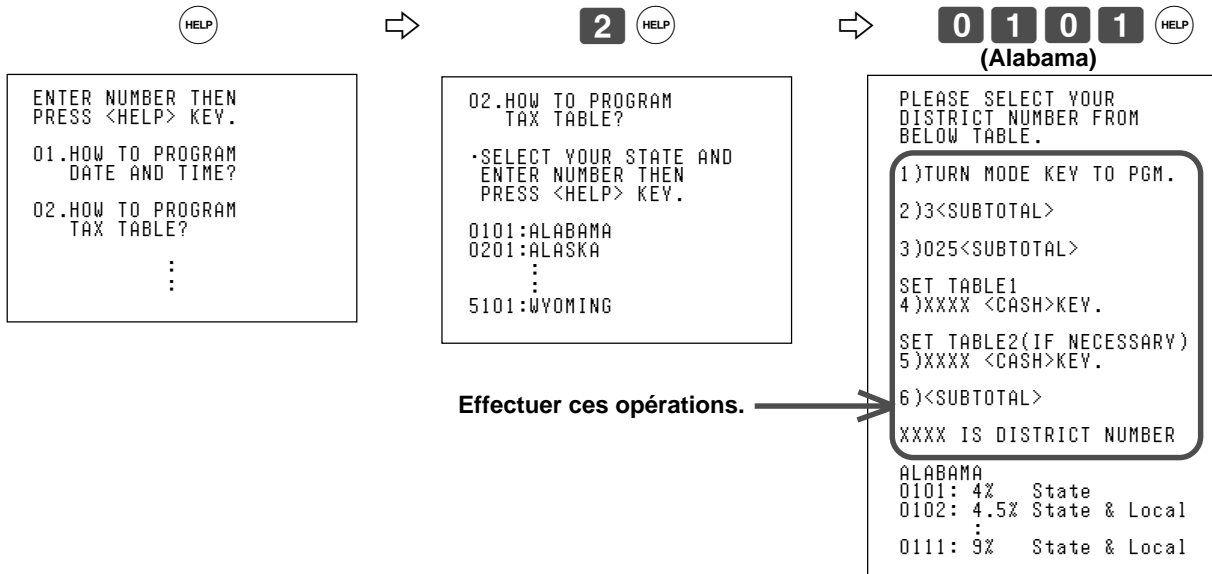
HELP

2 HELP

0 1 0 1 HELP
(Alabama)

ENTER NUMBER THEN PRESS <HELP> KEY.

01.HOW TO PROGRAM DATE AND TIME?

02.HOW TO PROGRAM TAX TABLE?

⋮

02.HOW TO PROGRAM TAX TABLE?

·SELECT YOUR STATE AND ENTER NUMBER THEN PRESS <HELP> KEY.

0101:ALABAMA
0201:ALASKA
⋮
5101:WYOMING

PLEASE SELECT YOUR DISTRICT NUMBER FROM BELOW TABLE.

1)TURN MODE KEY TO PGM.

2)3<SUBTOTAL>

3)025<SUBTOTAL>

SET TABLE1
4)XXXX <CASH>KEY.

SET TABLE2(IF NECESSARY)
5)XXXX <CASH>KEY.

6)<SUBTOTAL>

XXXX IS DISTRICT NUMBER

Effectuer ces opérations.

ALABAMA
0101: 4% State
0102: 4.5% State & Local
⋮
0111: 9% State & Local